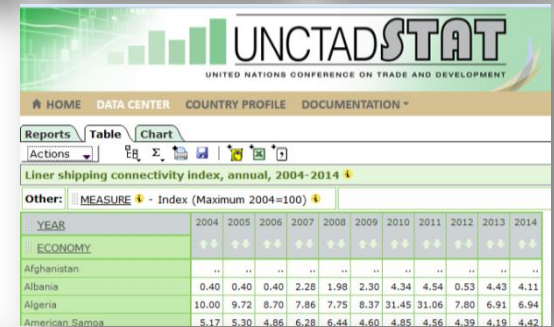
UNCTADSTAT
UNITED NATIONS CONFERENCE ON TRADE AND DEVELOPMENT

HOME DATA CENTER COUNTRY PROFILE DOCUMENTATION

Reports Table Chart

Actions

Liner shipping connectivity index, annual, 2004-2014

Other: MEASURE - Index (Maximum 2004=100)

| YEAR | 2004 | 2005 | 2006 | 2007 | 2008 | 2009 | 2010 | 2011 | 2012 | 2013 | 2014 |
|---|---|---|---|---|---|---|---|---|---|---|---|
| ECONOMY | | | | | | | | | | | |
| Afghanistan | .. | .. | .. | .. | .. | .. | .. | .. | .. | .. | .. |
| Albania | 0.40 | 0.40 | 0.40 | 2.28 | 1.98 | 2.30 | 4.34 | 4.54 | 0.53 | 4.43 | 4.11 |
| Algeria | 10.00 | 9.72 | 8.70 | 7.86 | 7.75 | 8.37 | 31.45 | 31.06 | 7.80 | 6.91 | 6.94 |
| American Samoa | 5.17 | 5.30 | 4.86 | 6.28 | 6.44 | 4.60 | 4.85 | 4.56 | 4.39 | 4.19 | 4.42 |